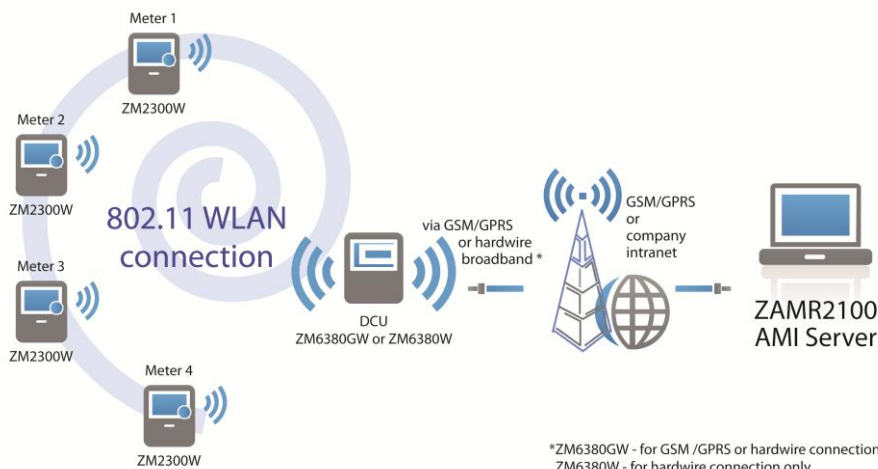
Meter 1
ZM2300W

Meter 2
ZM2300W

Meter 3
ZM2300W

Meter 4
ZM2300W

802.11 WLAN connection

DCU
ZM6380GW or ZM6380W

via GSM/GPRS or hardwire broadband *

GSM/GPRS or company intranet

ZAMR2100 AMI Server

*ZM6380GW - for GSM /GPRS or hardwire connection
ZM6380W - for hardwire connection only